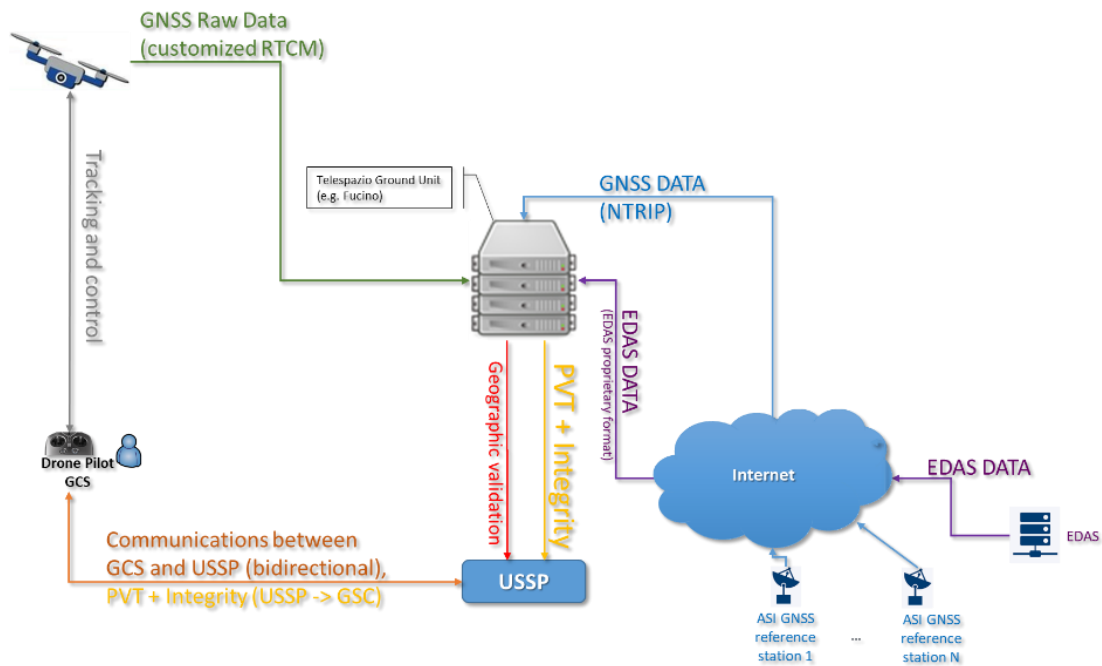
GNSS Raw Data
(customized RTCM)

Tracking and control

Telespazio Ground Unit
(e.g. Fucino)

GNSS DATA
(NTRIP)

EDAS DATA
(EDAS proprietary format)

Geographic validation

PVT + Integrity

Drone Pilot
GCS

Internet

EDAS DATA

EDAS

Communications between GCS and USSP (bidirectional),
PVT + Integrity (USSP -> GSC)

USSP

ASI GNSS reference station 1

...

ASI GNSS reference station N